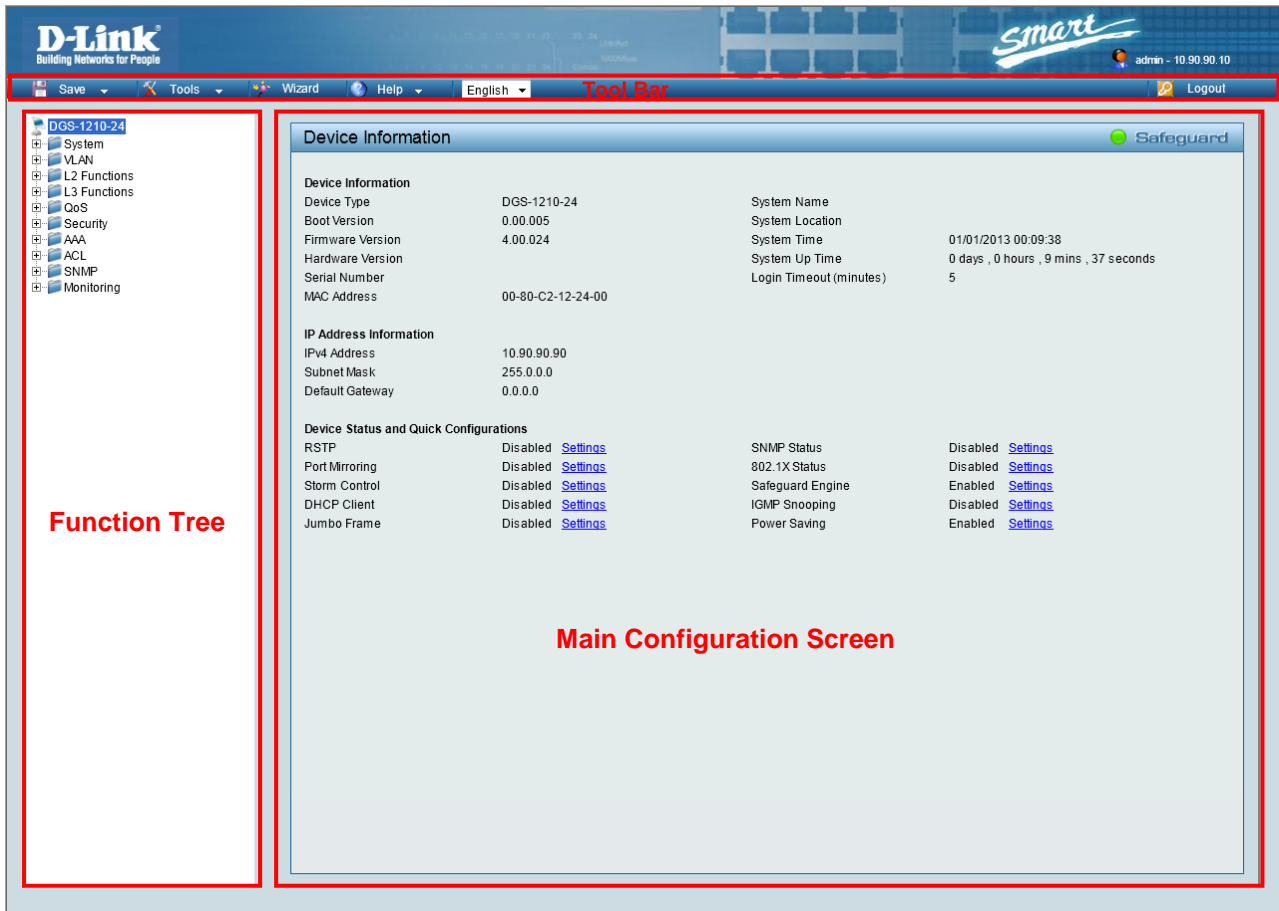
D-Link
Building Networks for People

Smart
admin - 10.90.90.10

Save Tools Wizard Help English Tool Bar Logout

DGS-1210-24
System
VLAN
L2 Functions
L3 Functions
QoS
Security
AAA
ACL
SNMP
Monitoring

Function Tree

Device Information Safeguard

Device Information

| | | | |
|---|---|---|---|
| Device Type | DGS-1210-24 | System Name | |
| Boot Version | 0.00.005 | System Location | |
| Firmware Version | 4.00.024 | System Time | 01/01/2013 00:09:38 |
| Hardware Version | | System Up Time | 0 days , 0 hours , 9 mins , 37 seconds |
| Serial Number | | Login Timeout (minutes) | 5 |
| MAC Address | 00-80-C2-12-24-00 | | |

IP Address Information

| | |
|---|---|
| IPv4 Address | 10.90.90.90 |
| Subnet Mask | 255.0.0.0 |
| Default Gateway | 0.0.0.0 |

Device Status and Quick Configurations

| | | | |
|---|---|---|---|
| RSTP | Disabled Settings | SNMP Status | Disabled Settings |
| Port Mirroring | Disabled Settings | 802.1X Status | Disabled Settings |
| Storm Control | Disabled Settings | Safeguard Engine | Enabled Settings |
| DHCP Client | Disabled Settings | IGMP Snooping | Disabled Settings |
| Jumbo Frame | Disabled Settings | Power Saving | Enabled Settings |

Main Configuration Screen